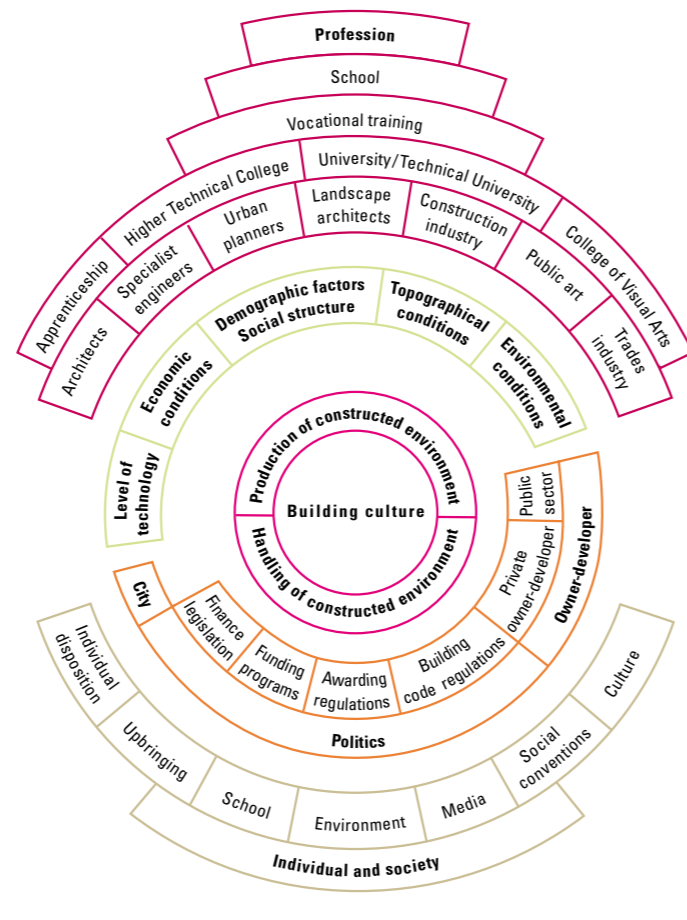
Profession

School

Vocational training

Higher Technical College

University/Technical University

Apprenticeship

Specialist engineers

Urban planners

Landscape architects

Construction industry

Public art

College of Visual Arts

Architects

Trades industry

Demographic factors Social structure

Topographical conditions

Economic conditions

Environmental conditions

Level of technology

Production of constructed environment

Building culture

Handling of constructed environment

Public sector

Private owner-developer

Owner-developer

City

Finance legislation

Funding programs

Awarding regulations

Building code regulations

Politics

Individual disposition

Upbringing

School

Environment

Media

Social conventions

Culture

Individual and society